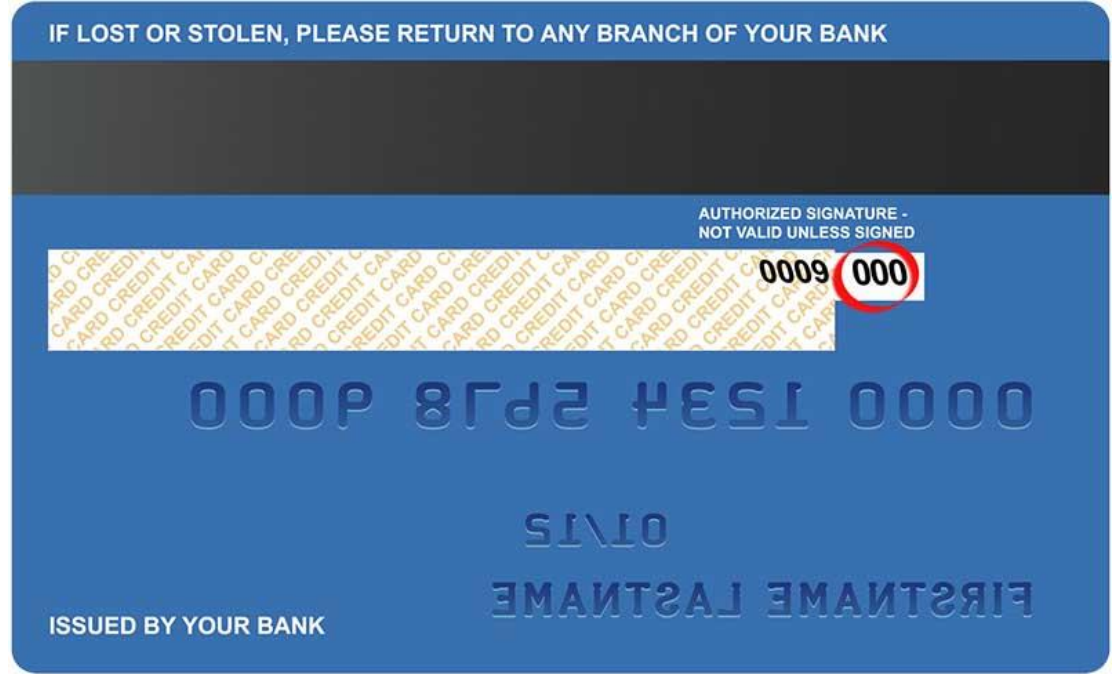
IF LOST OR STOLEN, PLEASE RETURN TO ANY BRANCH OF YOUR BANK

AUTHORIZED SIGNATURE - NOT VALID UNLESS SIGNED

CARD CREDIT CARD CREDIT CARD CREDIT CARD CREDIT CARD CREDIT CARD CREDIT CARD

0009 000

0000 1234 5678 9000

01/15

FIRSTNAME LASTNAME

ISSUED BY YOUR BANK